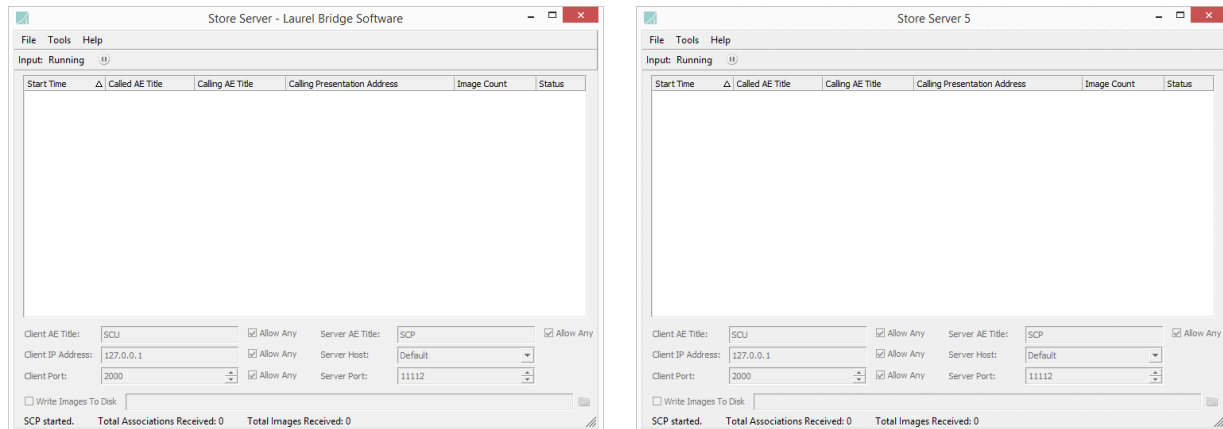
Store Server - Laurel Bridge Software

File Tools Help

Input: Running

| Start Time | Called AE Title | Calling AE Title | Calling Presentation Address | Image Count | Status |
|---|---|---|---|---|---|

Client AE Title: SCU
Allow Any
Server AE Title: SCP
Allow Any
Client IP Address: 127.0.0.1
Allow Any
Server Host: Default
Client Port: 2000
Allow Any
Server Port: 11112

Write Images To Disk

SCP started. Total Associations Received: 0 Total Images Received: 0

Store Server 5

File Tools Help

Input: Running

| Start Time | Called AE Title | Calling AE Title | Calling Presentation Address | Image Count | Status |
|---|---|---|---|---|---|

Client AE Title: SCU
Allow Any
Server AE Title: SCP
Allow Any
Client IP Address: 127.0.0.1
Allow Any
Server Host: Default
Client Port: 2000
Allow Any
Server Port: 11112

Write Images To Disk

SCP started. Total Associations Received: 0 Total Images Received: 0